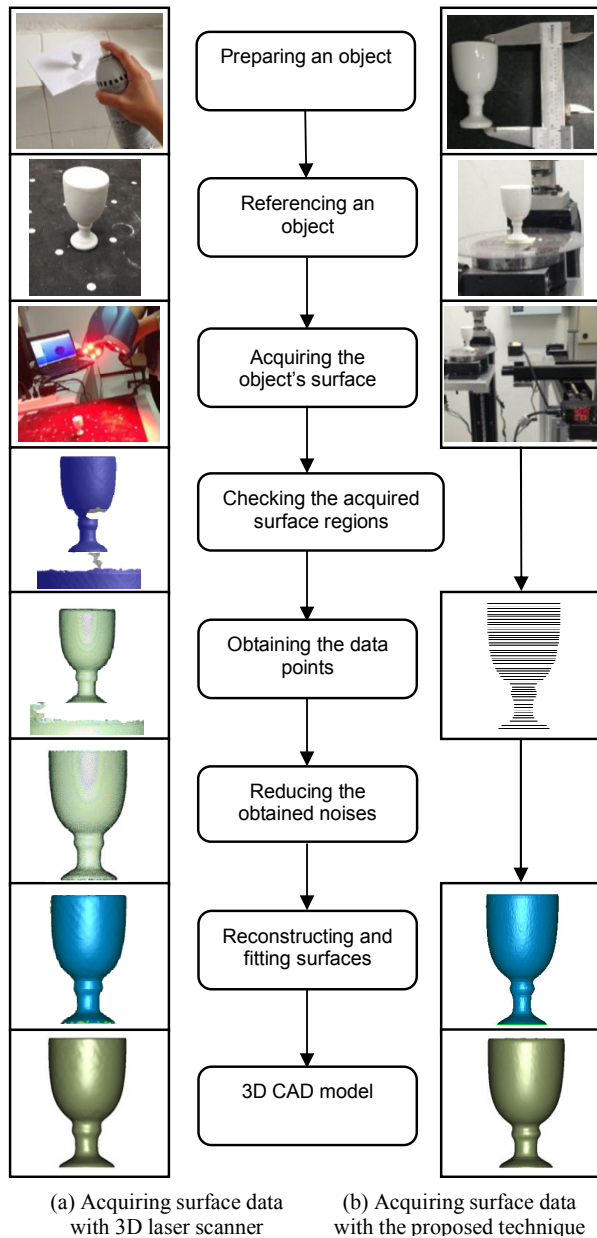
Preparing an object

Referencing an object

Acquiring the object's surface

Checking the acquired surface regions

Obtaining the data points

Reducing the obtained noises

Reconstructing and fitting surfaces

3D CAD model

(a) Acquiring surface data with 3D laser scanner

(b) Acquiring surface data with the proposed technique